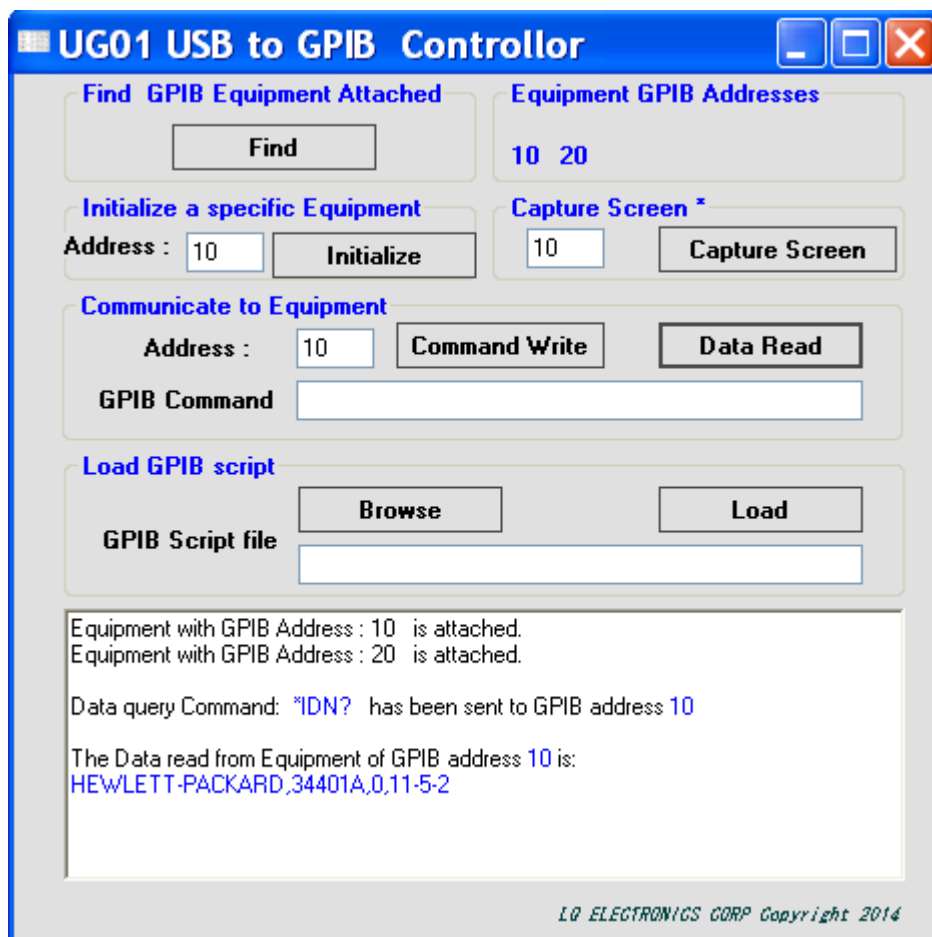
UG01 USB to GPIB Controllor

Find GPIB Equipment Attached

Find

Equipment GPIB Addresses

10 20

Initialize a specific Equipment

Address : 10 Initialize

Capture Screen *

10 Capture Screen

Communicate to Equipment

Address : 10 Command Write Data Read

GPIB Command

Load GPIB script

Browse Load

GPIB Script file

Equipment with GPIB Address : 10 is attached.
Equipment with GPIB Address : 20 is attached.

Data query Command: *IDN? has been sent to GPIB address 10

The Data read from Equipment of GPIB address 10 is:
HEWLETT-PACKARD,34401A,0,11-5-2

LQ ELECTRONICS CORP Copyright 2014